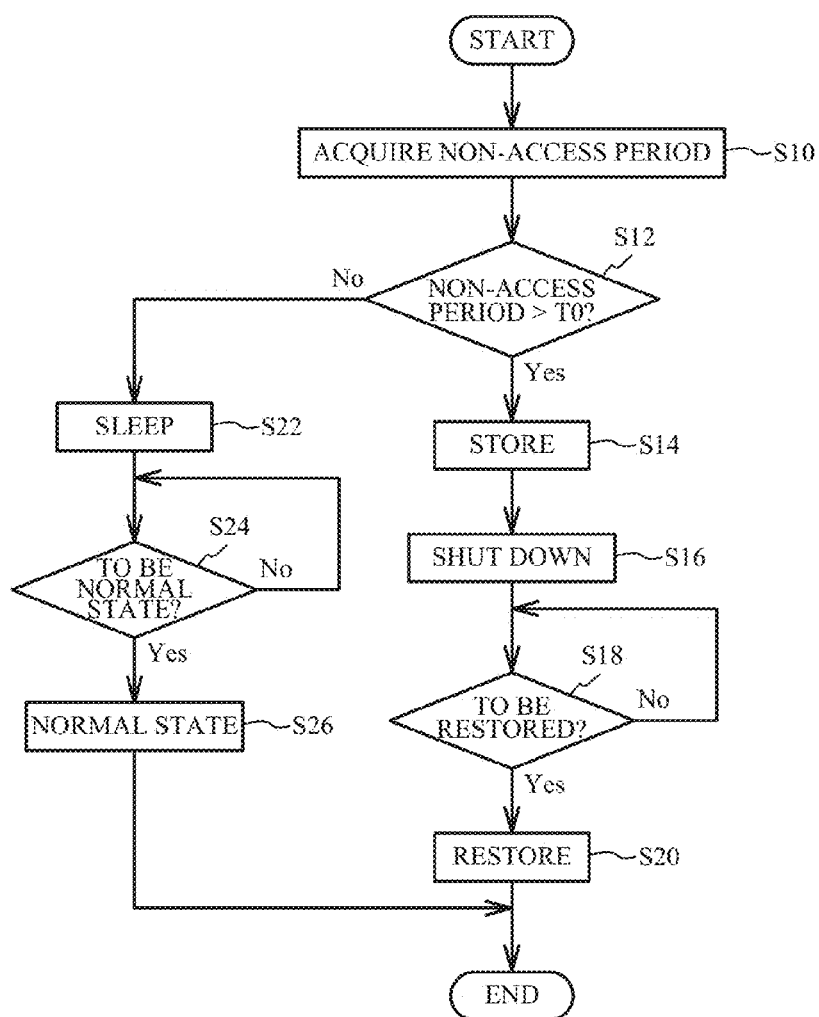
START

ACQUIRE NON-ACCESS PERIOD S10

S12

NON-ACCESS PERIOD > T0?

No

Yes

SLEEP S22

STORE S14

S24

TO BE NORMAL STATE?

No

Yes

SHUT DOWN S16

S18

TO BE RESTORED?

No

Yes

NORMAL STATE S26

RESTORE S20

END